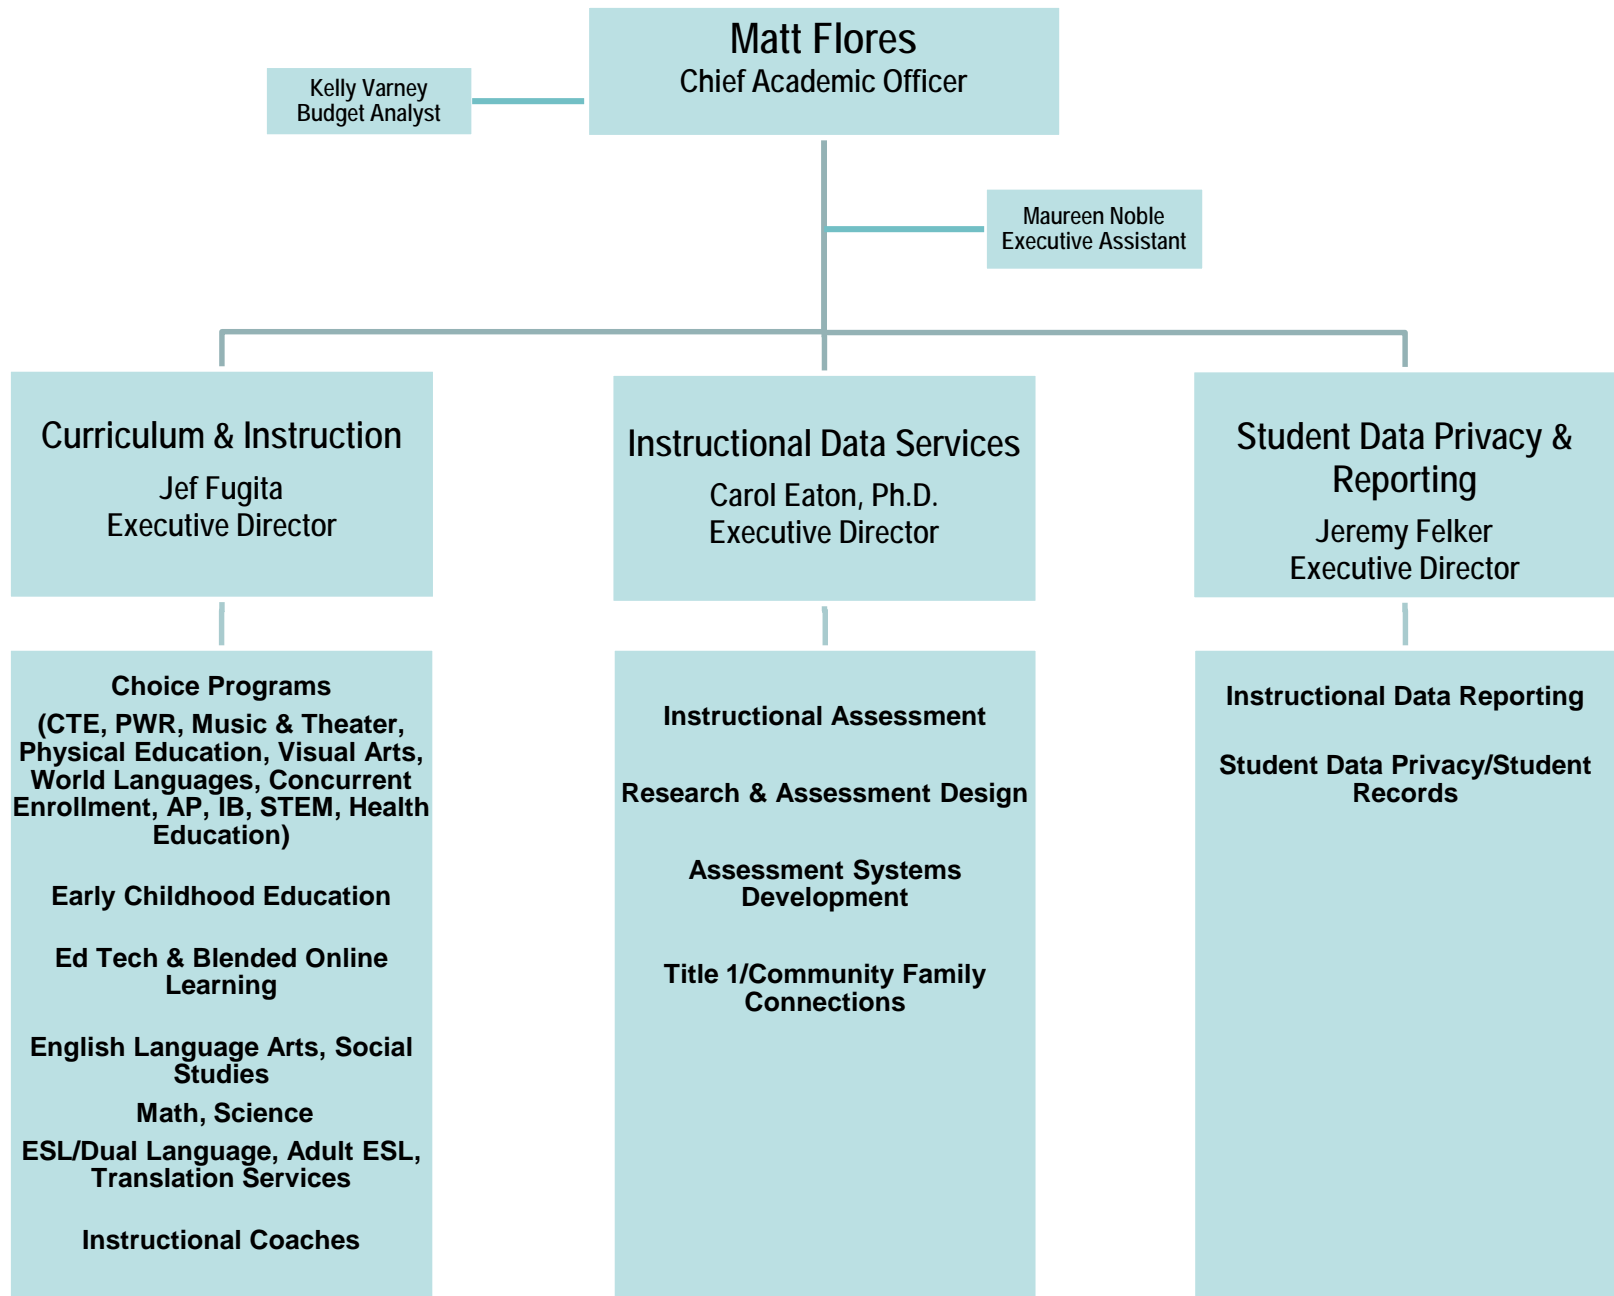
Matt Flores
Chief Academic Officer

Kelly Varney
Budget Analyst

Maureen Noble
Executive Assistant

Curriculum & Instruction
Jef Fugita
Executive Director

Choice Programs
(CTE, PWR, Music & Theater, Physical Education, Visual Arts, World Languages, Concurrent Enrollment, AP, IB, STEM, Health Education)

Early Childhood Education

Ed Tech & Blended Online Learning

English Language Arts, Social Studies

Math, Science

ESL/Dual Language, Adult ESL, Translation Services

Instructional Coaches

Instructional Data Services
Carol Eaton, Ph.D.
Executive Director

Instructional Assessment

Research & Assessment Design

Assessment Systems Development

Title 1/Community Family Connections

Student Data Privacy & Reporting
Jeremy Felker
Executive Director

Instructional Data Reporting

Student Data Privacy/Student Records